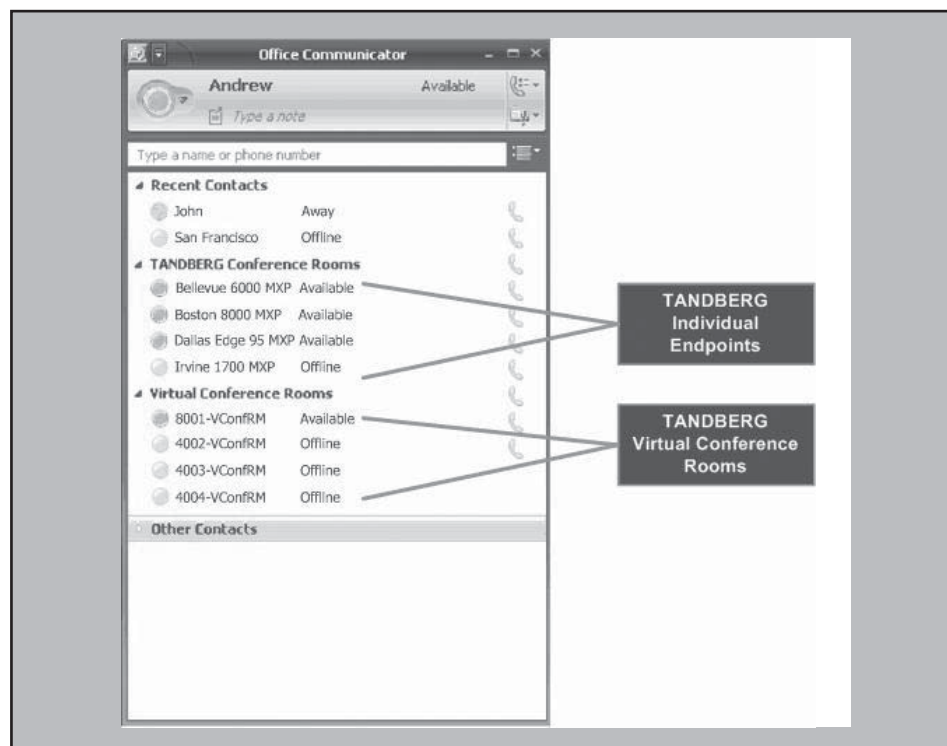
Office Communicator

Andrew Available

Type a note

Type a name or phone number

Recent Contacts

John Away

San Francisco Offline

TANDBERG Conference Rooms

Bellevue 6000 MXP Available

Boston 8000 MXP Available

Dallas Edge 95 MXP Available

Irvine 1700 MXP Offline

Virtual Conference Rooms

8001-VConfRM Available

4002-VConfRM Offline

4003-VConfRM Offline

4004-VConfRM Offline

Other Contacts

TANDBERG Individual Endpoints

TANDBERG Virtual Conference Rooms